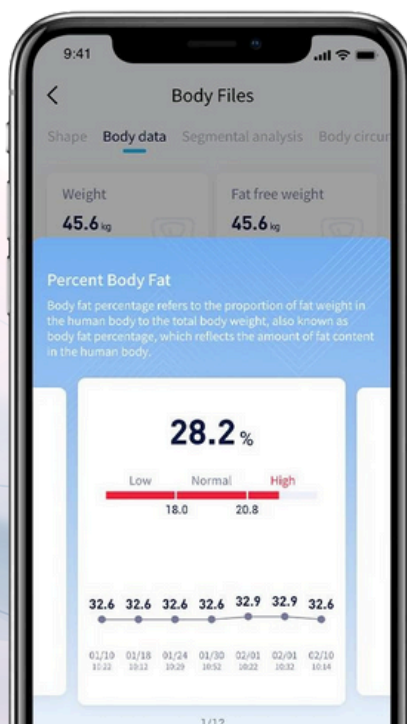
9:41

<

Body Files

Shape Body data Segmental analysis Body circu

Weight
45.6 kg

Fat free weight
45.6 kg

Percent Body Fat

Body fat percentage refers to the proportion of fat weight in the human body to the total body weight, also known as body fat percentage, which reflects the amount of fat content in the human body.

28.2 %

Low Normal High

18.0 20.8

32.6 32.6 32.6 32.6 32.9 32.9 32.6

01/10 10:22 01/18 10:12 01/24 10:29 01/30 10:52 02/01 10:22 02/01 10:32 02/10 10:14

1/12